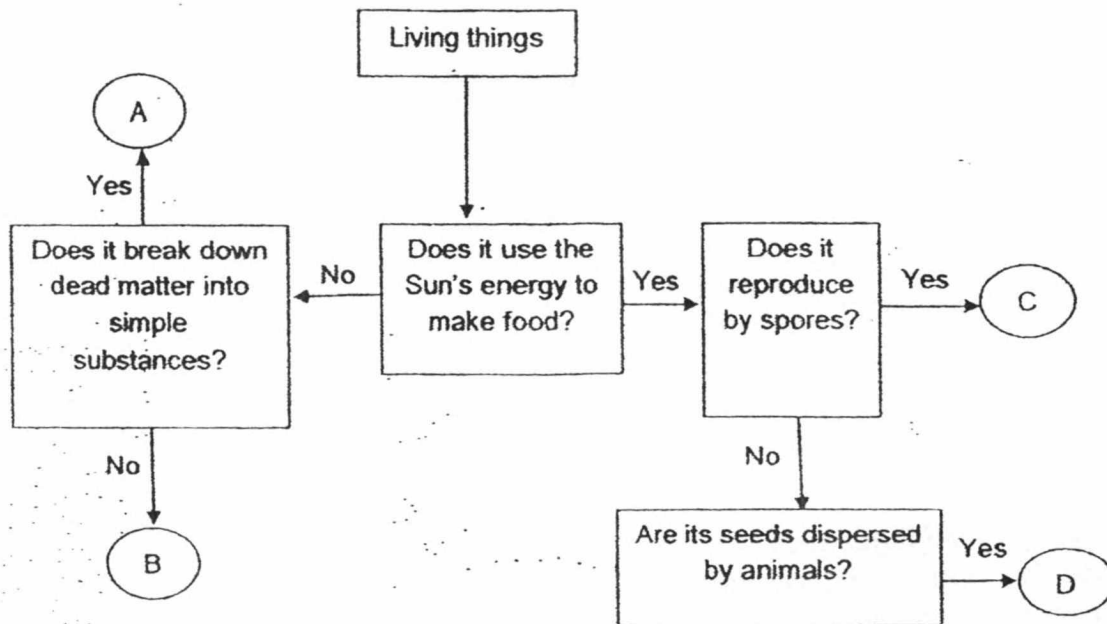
Living things

A

Yes

Does it break down dead matter into simple substances?

No

Does it use the Sun's energy to make food?

Yes

Does it reproduce by spores?

Yes

C

No

B

No

Are its seeds dispersed by animals?

Yes

D